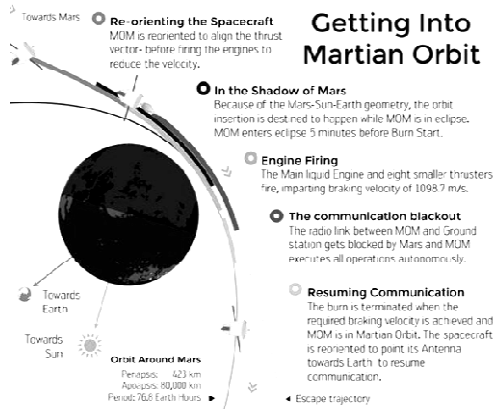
Getting Into Martian Orbit

Towards Mars

Re-orienting the Spacecraft
MOM is reoriented to align the thrust vector before firing the engines to reduce the velocity.

In the Shadow of Mars
Because of the Mars-Sun-Earth geometry, the orbit insertion is destined to happen while MOM is in eclipse. MOM enters eclipse 5 minutes before Burn Start.

Engine Firing
The Main liquid Engine and eight smaller thrusters fire, imparting braking velocity of 1098.7 m/s.

The communication blackout
The radio link between MOM and Ground station gets blocked by Mars and MOM executes all operations autonomously.

Resuming Communication
The burn is terminated when the required braking velocity is achieved and MOM is in Martian Orbit. The spacecraft is reoriented to point its Antenna towards Earth to resume communication.

Towards Earth

Towards Sun

Orbit Around Mars
Periapsis: 423 km
Apoapsis: 80,000 km
Period: 76.8 Earth Hours

Escape trajectory